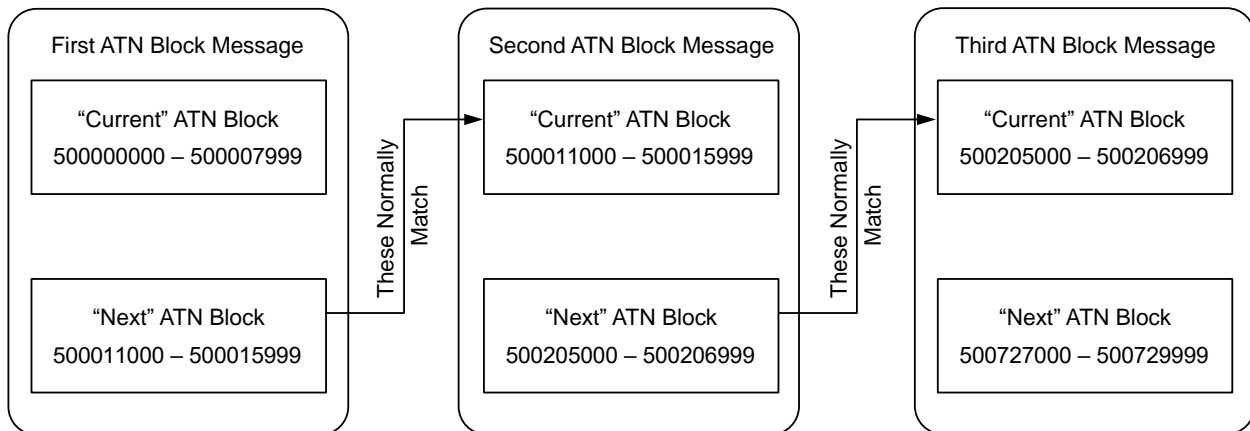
First ATN Block Message

“Current” ATN Block
500000000 – 500007999

“Next” ATN Block
500011000 – 500015999

These Normally Match

Second ATN Block Message

“Current” ATN Block
500011000 – 500015999

“Next” ATN Block
500205000 – 500206999

These Normally Match

Third ATN Block Message

“Current” ATN Block
500205000 – 500206999

“Next” ATN Block
500727000 – 500729999